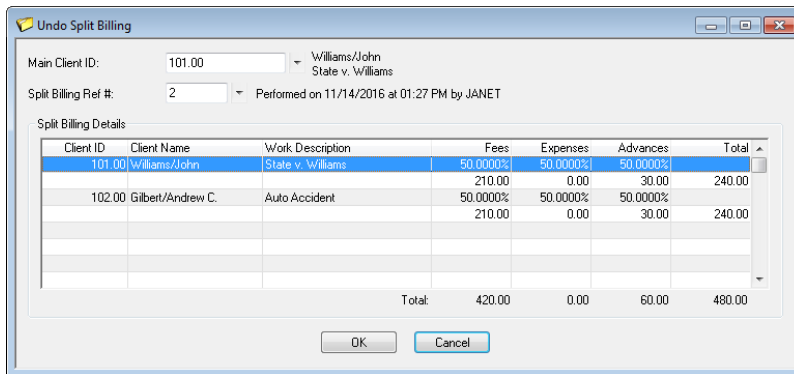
Undo Split Billing

Main Client ID: 101.00 Williams/John
State v. Williams

Split Billing Ref #: 2 Performed on 11/14/2016 at 01:27 PM by JANET

Split Billing Details

| Client ID | Client Name | Work Description | Fees | Expenses | Advances | Total |
|---|---|---|---|---|---|---|
| 101.00 | Williams/John | State v. Williams | 50.0000% | 50.0000% | 50.0000% | |
| | | | 210.00 | 0.00 | 30.00 | 240.00 |
| 102.00 | Gilbert/Andrew C. | Auto Accident | 50.0000% | 50.0000% | 50.0000% | |
| | | | 210.00 | 0.00 | 30.00 | 240.00 |

Total: 420.00 0.00 60.00 480.00

OK Cancel